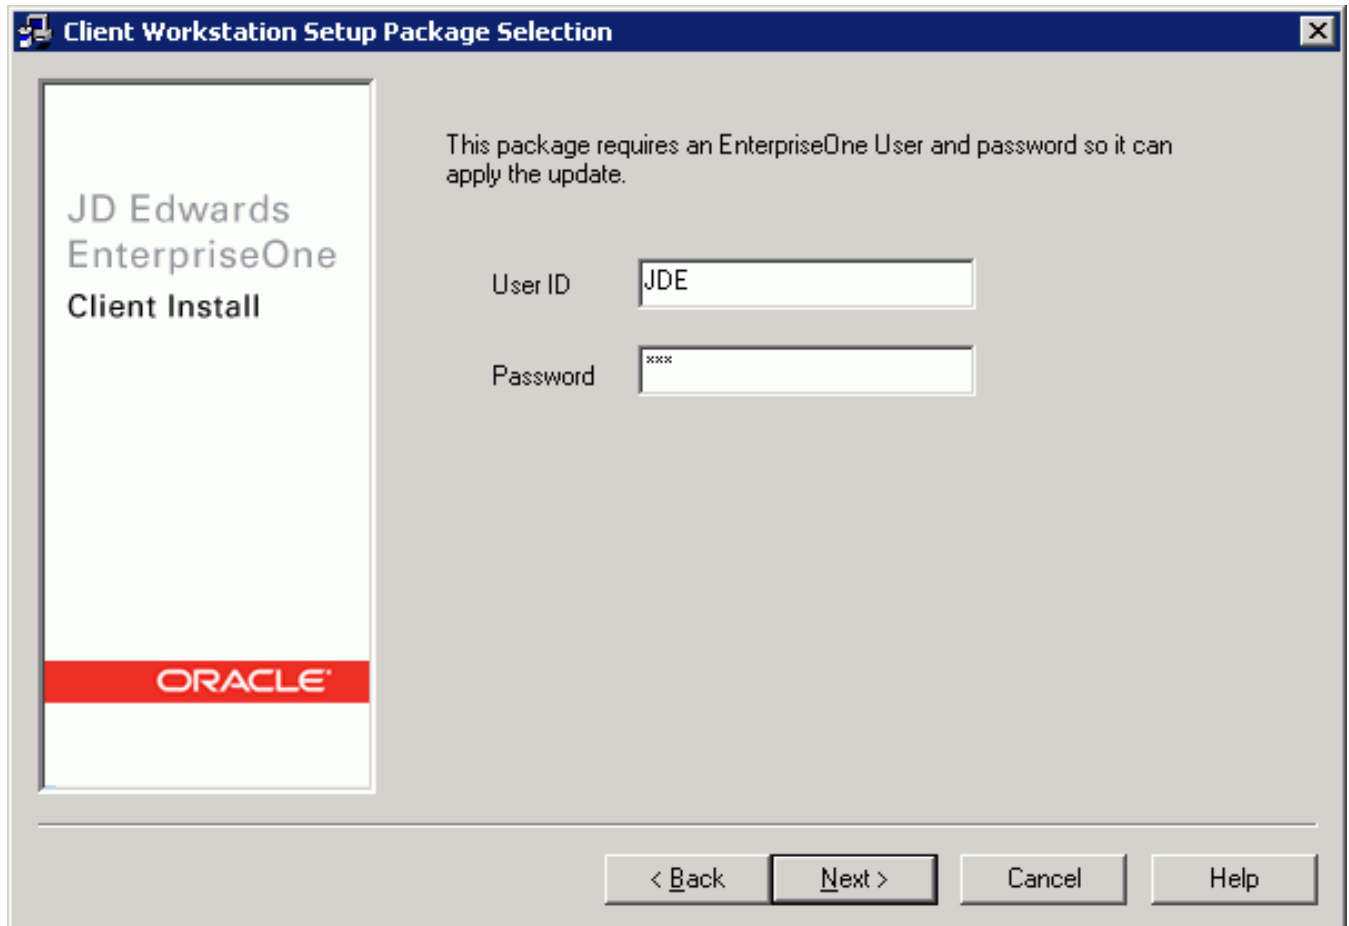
Client Workstation Setup Package Selection

JD Edwards
EnterpriseOne
Client Install

ORACLE

This package requires an EnterpriseOne User and password so it can apply the update.

User ID JDE

Password ***

< Back Next > Cancel Help